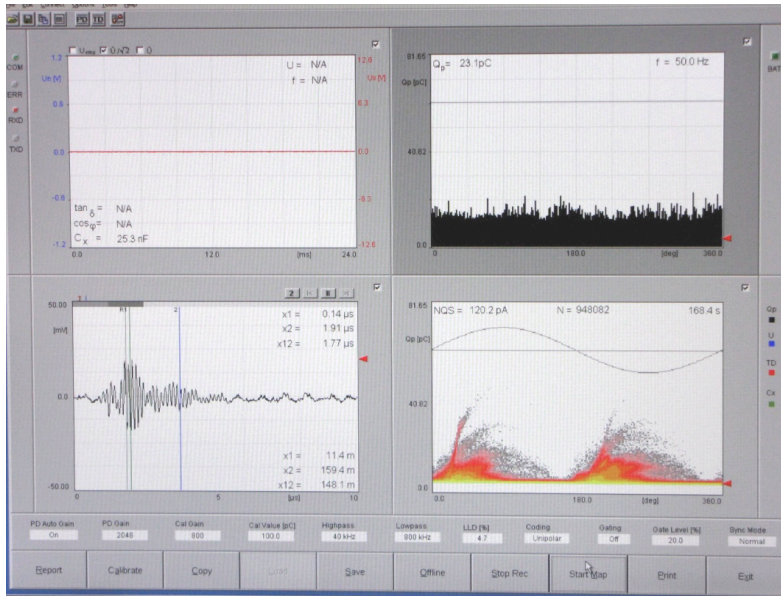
COM
ERR
RXD
TXD
BAT

$U_{rms}$ $U/\sqrt{2}$ $U$
1.2
Un [V]
0.6
0.0
-0.6
-1.2
U = N/A
f = N/A
12.6
Un [V]
6.3
0.0
-6.3
-12.6
$\tan_\delta$ = N/A
$\cos_\varphi$ = N/A
$C_x$ = 25.3 nF
0.0
12.0
[ms]
24.0

81.65
$Q_p$ = 23.1pC
f = 50.0 Hz
Qp [pC]
40.82
0.0
0.0
180.0
[deg]
360.0

50.00
[mV]
0.0
-50.00
x1 = 0.14 µs
x2 = 1.91 µs
x12 = 1.77 µs
x1 = 11.4 m
x2 = 159.4 m
x12 = 148.1 m
0
5
[µs]
10

81.65
NQS = 120.2 pA
N = 948082
168.4 s
Qp [pC]
40.82
0.0
0.0
180.0
[deg]
360.0
Qp
U
TD
Cx

| PD Auto Gain | PD Gain | Cal Gain | Cal Value [pC] | Highpass | Lowpass | LLD [%] | Coding | Gating | Gate Level [%] | Sync Mode |
|---|---|---|---|---|---|---|---|---|---|---|
| On | 2048 | 800 | 100.0 | 40 kHz | 800 kHz | 4.7 | Unipolar | Off | 20.0 | Normal |

Report
Calibrate
Copy
Load
Save
Offline
Stop Rec
Start Map
Print
Exit